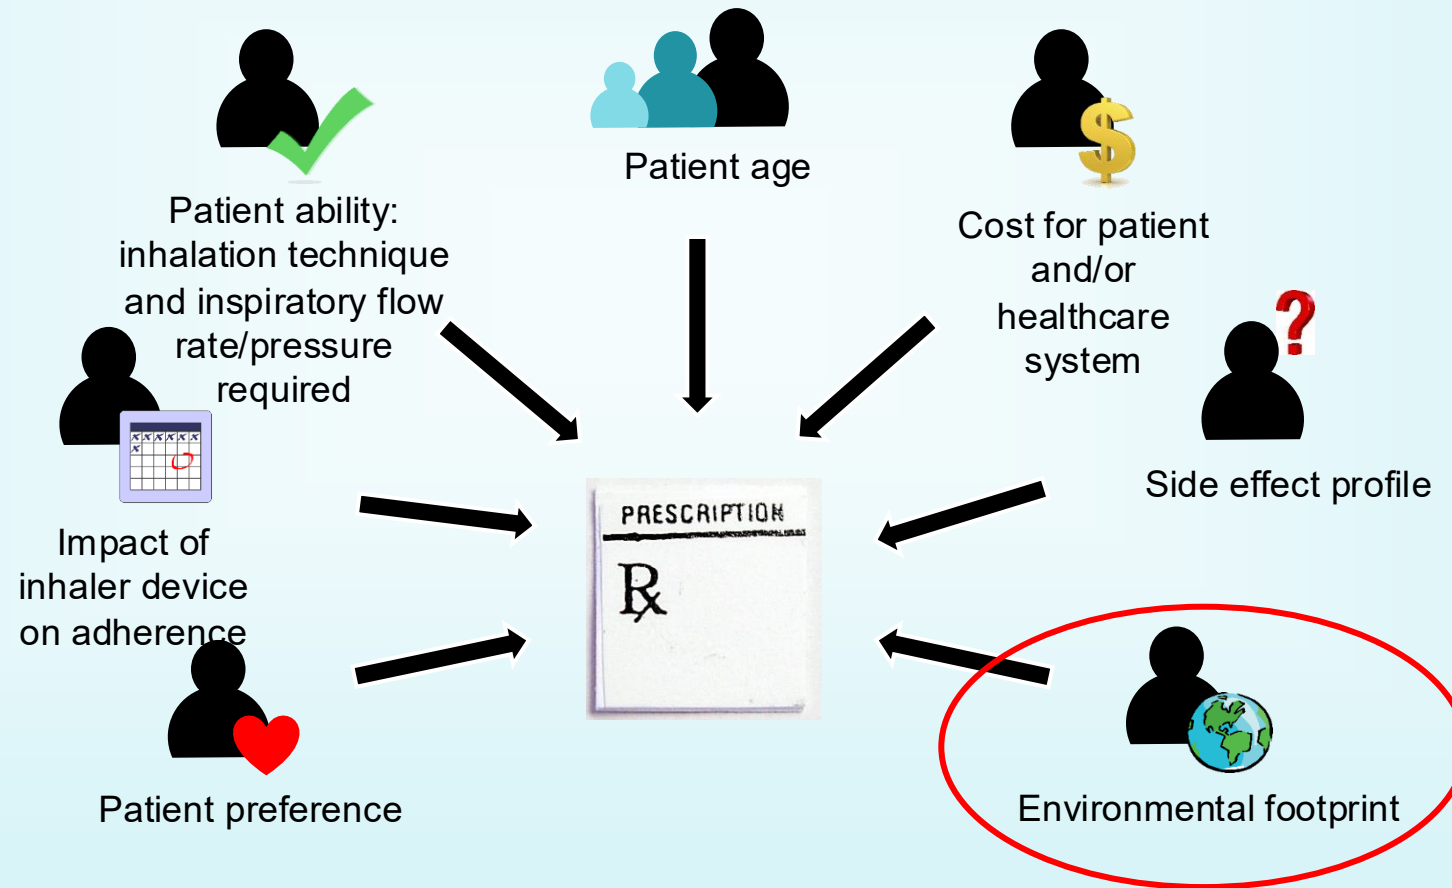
Patient ability: inhalation technique and inspiratory flow rate/pressure required

Patient age

Cost for patient and/or healthcare system

Side effect profile

Impact of inhaler device on adherence

PRESCRIPTION

℞

Patient preference

Environmental footprint